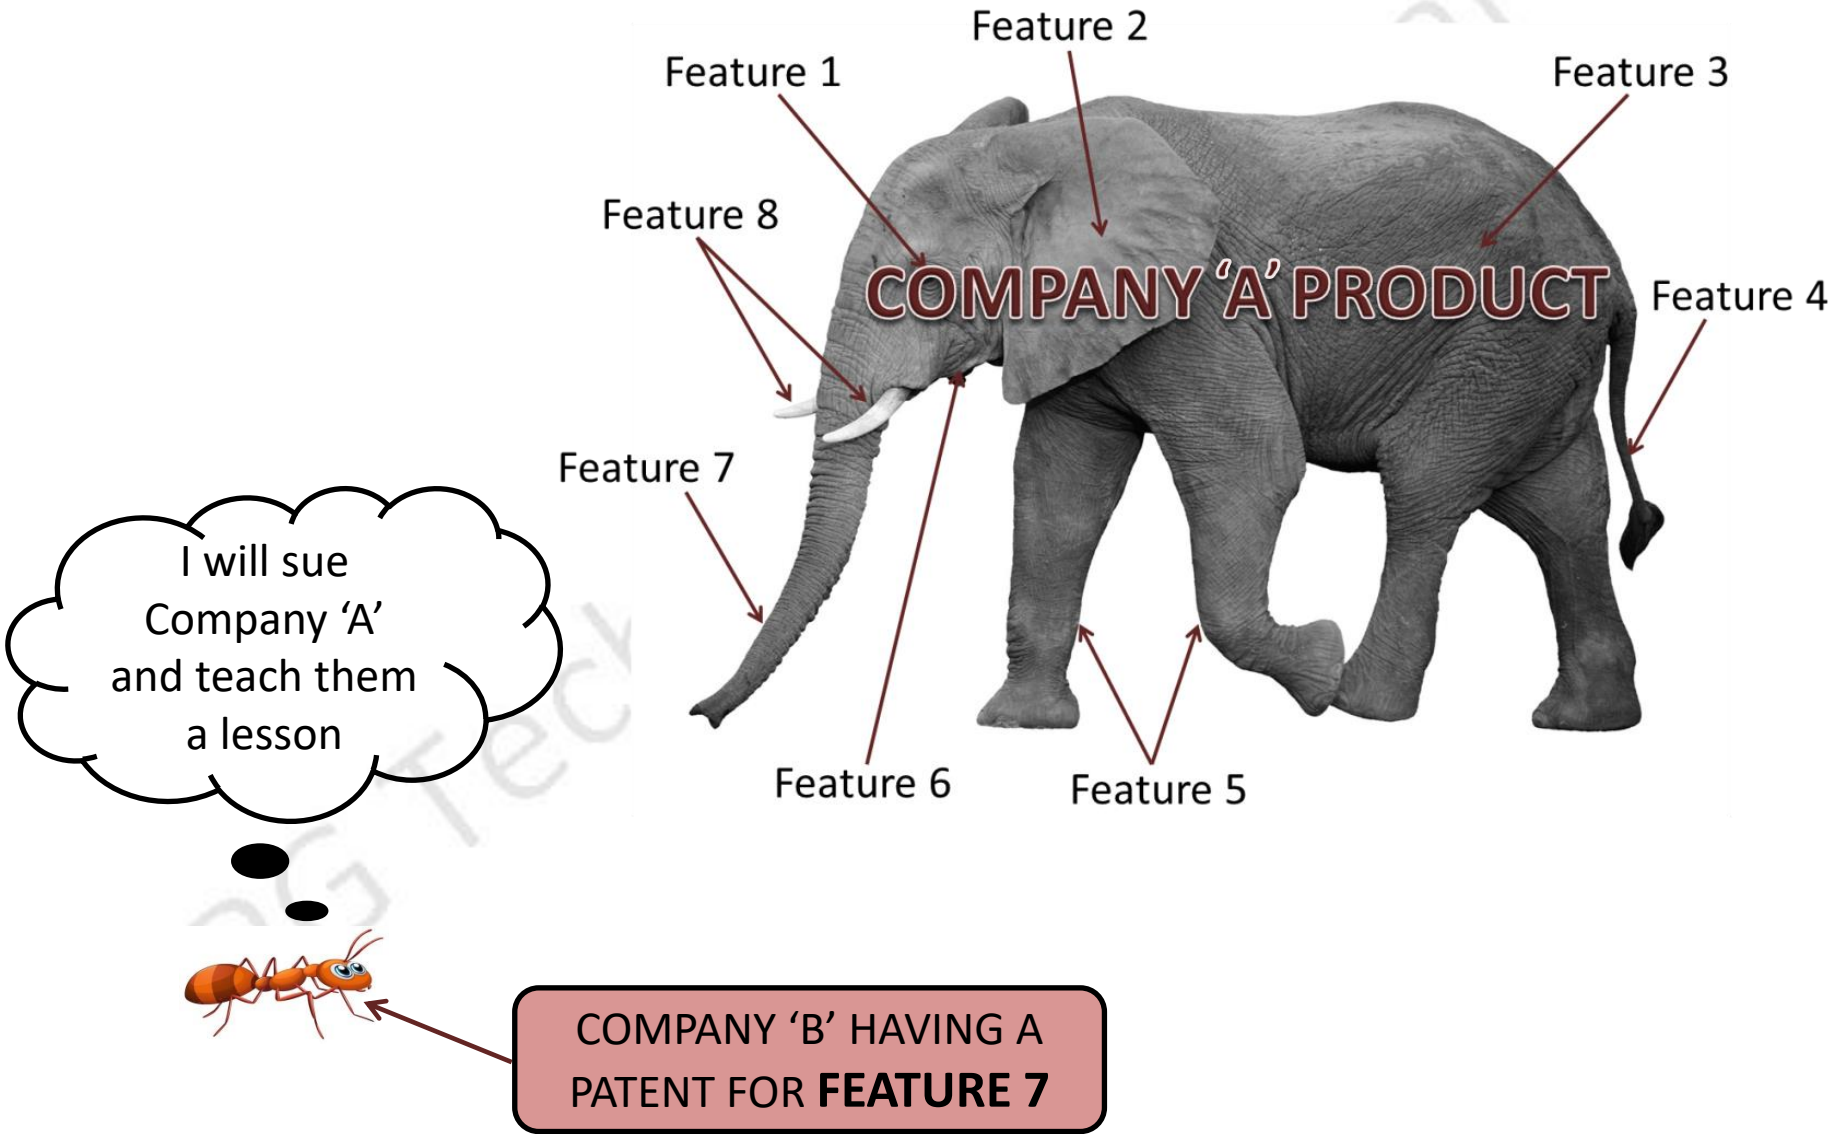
Feature 2

Feature 1

Feature 3

Feature 8

COMPANY 'A' PRODUCT

Feature 4

Feature 7

I will sue Company 'A' and teach them a lesson

Feature 6

Feature 5

COMPANY 'B' HAVING A PATENT FOR **FEATURE 7**